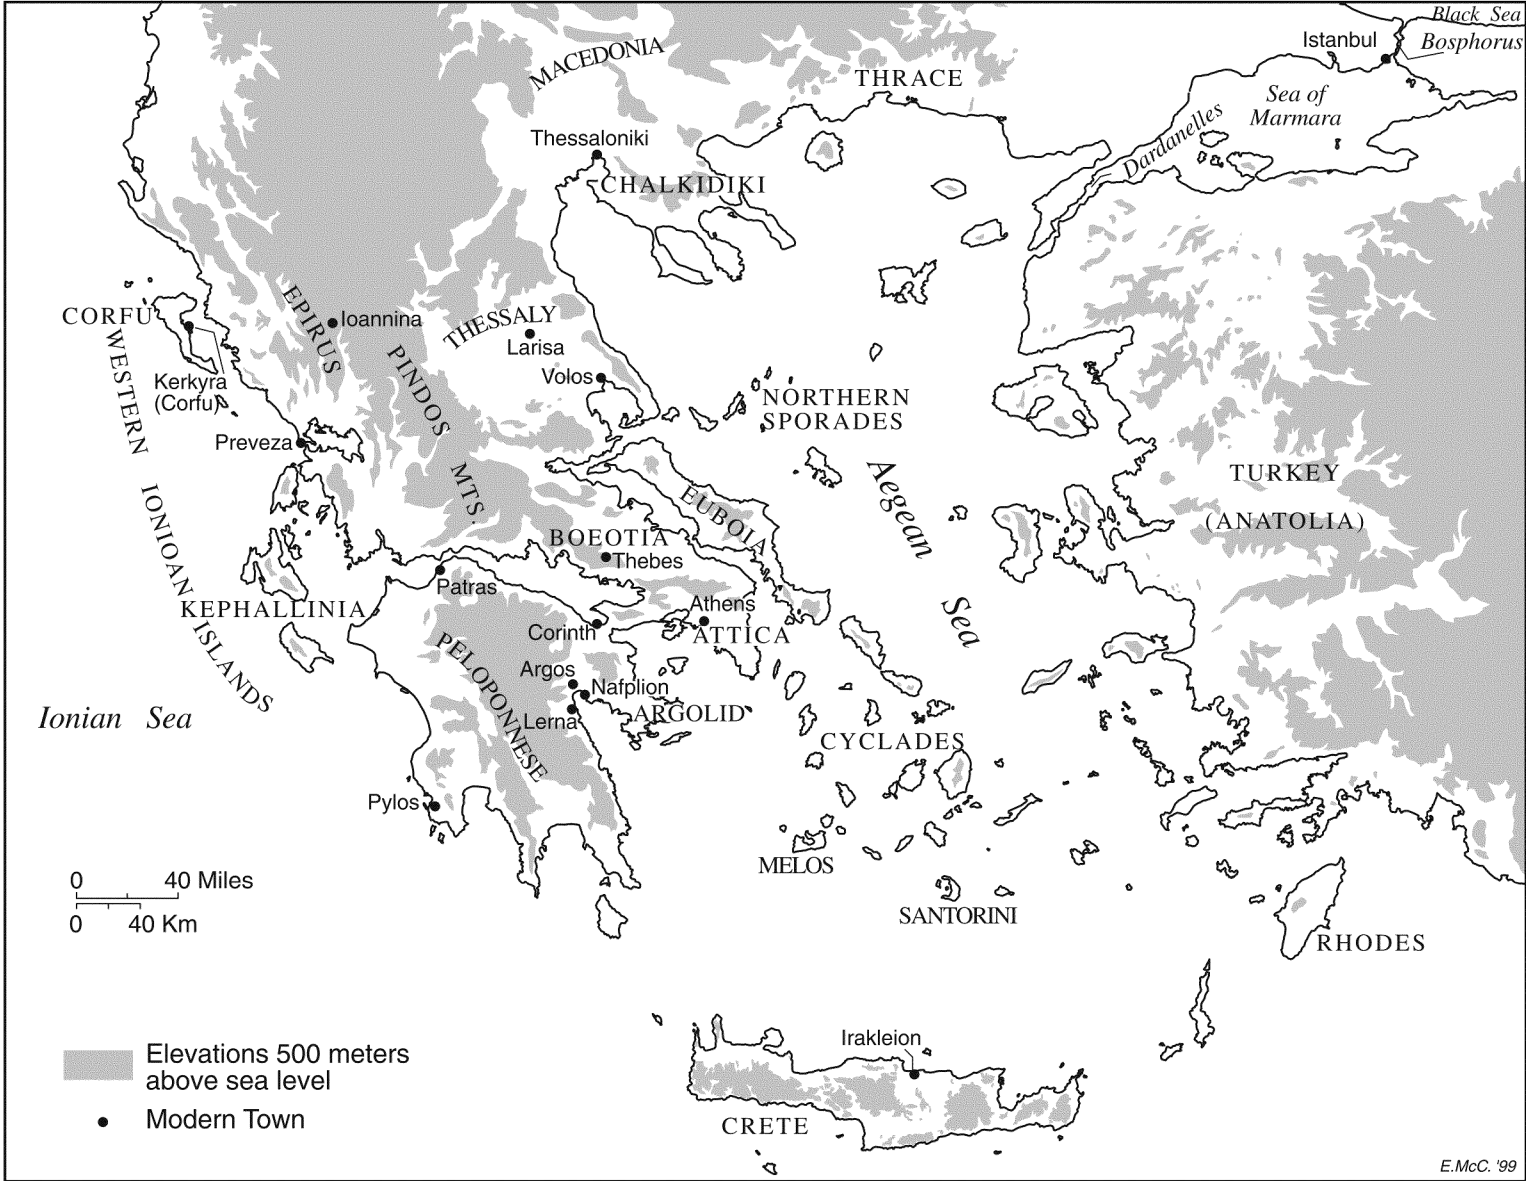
Black Sea
Istanbul
Bosphorus
MACEDONIA
THRACE
Sea of Marmara
Dardanelles
Thessaloniki
CHALKIDIKI
CORFU
EPIRUS
Ioannina
THESSALY
Larisa
Volos
Kerkyra (Corfu)
WESTERN
PINDOS
NORTHERN SPORADES
Preveza
MTS.
Aegean
TURKEY
(ANATOLIA)
IONIAN
EUBOIA
BOEOTIA
Thebes
Patras
Athens
KEPHALLINIA
Corinth
ATTICA
Sea
ISLANDS
PELOPONNESE
Argos
Nafplion
Ionian Sea
Lerna
ARGOLID
CYCLADES
Pylos
MELOS
0 40 Miles
0 40 Km
SANTORINI
RHODES
Irakleion
Elevations 500 meters above sea level
Modern Town
CRETE
E.McC. '99